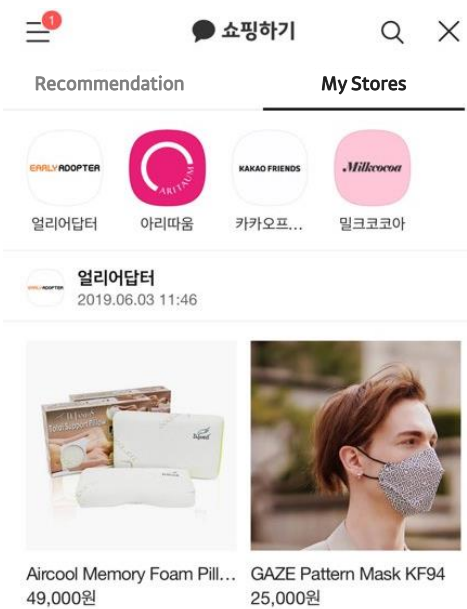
1

쇼핑하기

Recommendation

My Stores

EARLYADOPTER

ARITAUM

KAKAO FRIENDS

Milkcocoa

얼리어답터

아리따움

카카오프...

밀크코코아

EARLYADOPTER

얼리어답터

2019.06.03 11:46

Total Support Pillow

Aircool Memory Foam Pill...

49,000원

GAZE Pattern Mask KF94

25,000원